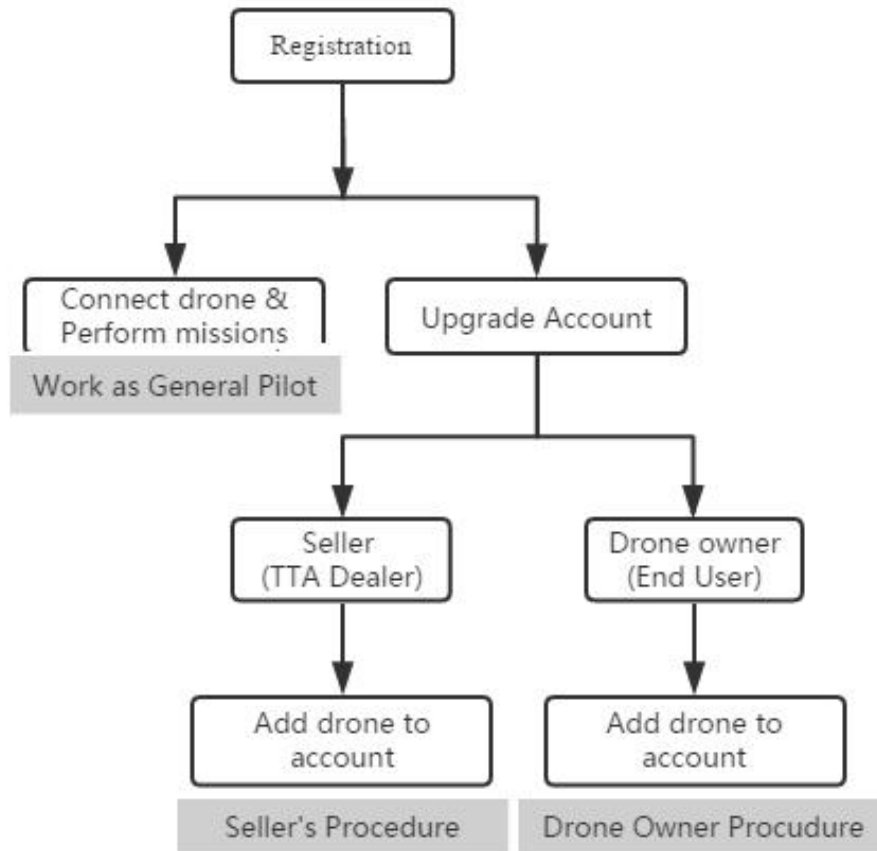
Registration

Connect drone & Perform missions

Work as General Pilot

Upgrade Account

Seller (TTA Dealer)

Drone owner (End User)

Add drone to account

Add drone to account

Seller's Procedure

Drone Owner Procudure